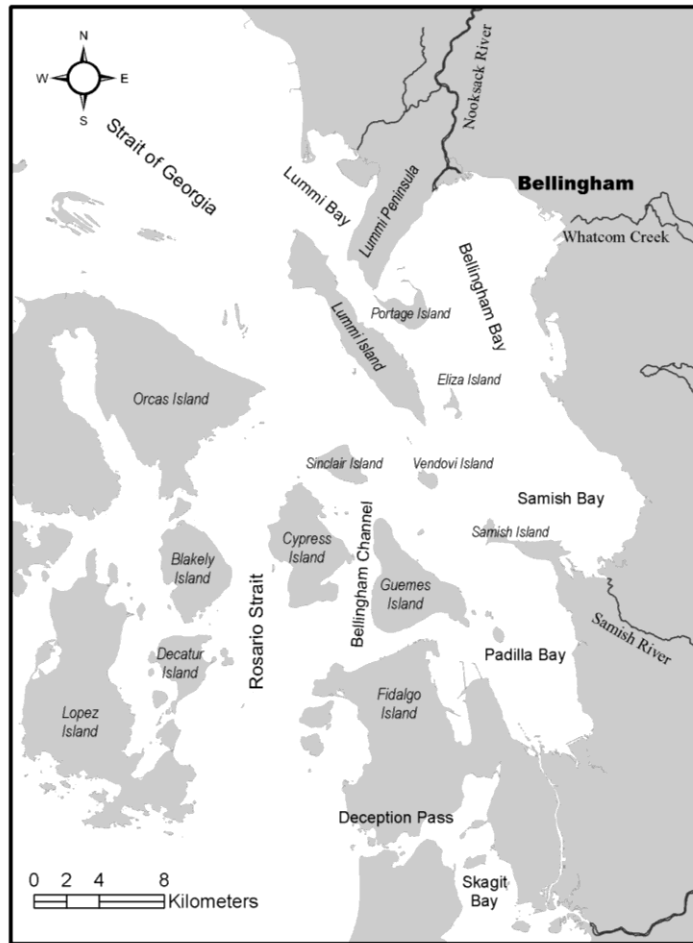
N
W
E
S
Strait of Georgia
Nooksack River
Lummi Bay
Lummi Peninsula
Bellingham
Whatcom Creek
Bellingham Bay
Portage Island
Lummi Island
Eliza Island
Orcas Island
Sinclair Island
Vendovi Island
Samish Bay
Samish Island
Cypress Island
Bellingham Channel
Blakely Island
Rosario Strait
Guemes Island
Samish River
Padilla Bay
Decatur Island
Fidalgo Island
Lopez Island
Deception Pass
Skagit Bay
0 2 4 8 Kilometers